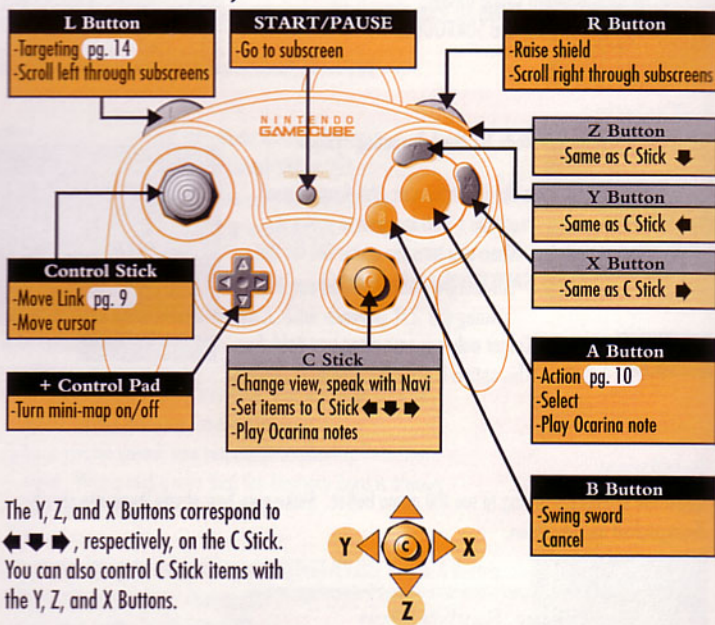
L Button
-Targeting pg. 14
-Scroll left through subscreens

START/PAUSE
-Go to subscreen

R Button
-Raise shield
-Scroll right through subscreens

NINTENDO GAMECUBE

Z Button
-Same as C Stick ⬇

Y Button
-Same as C Stick ⬅

X Button
-Same as C Stick ➡

Control Stick
-Move Link pg. 9
-Move cursor

C Stick
-Change view, speak with Navi
-Set items to C Stick ⬅⬇➡
-Play Ocarina notes

+ Control Pad
-Turn mini-map on/off

A Button
-Action pg. 10
-Select
-Play Ocarina note

B Button
-Swing sword
-Cancel

The Y, Z, and X Buttons correspond to ⬅⬇➡, respectively, on the C Stick. You can also control C Stick items with the Y, Z, and X Buttons.

Y X Z